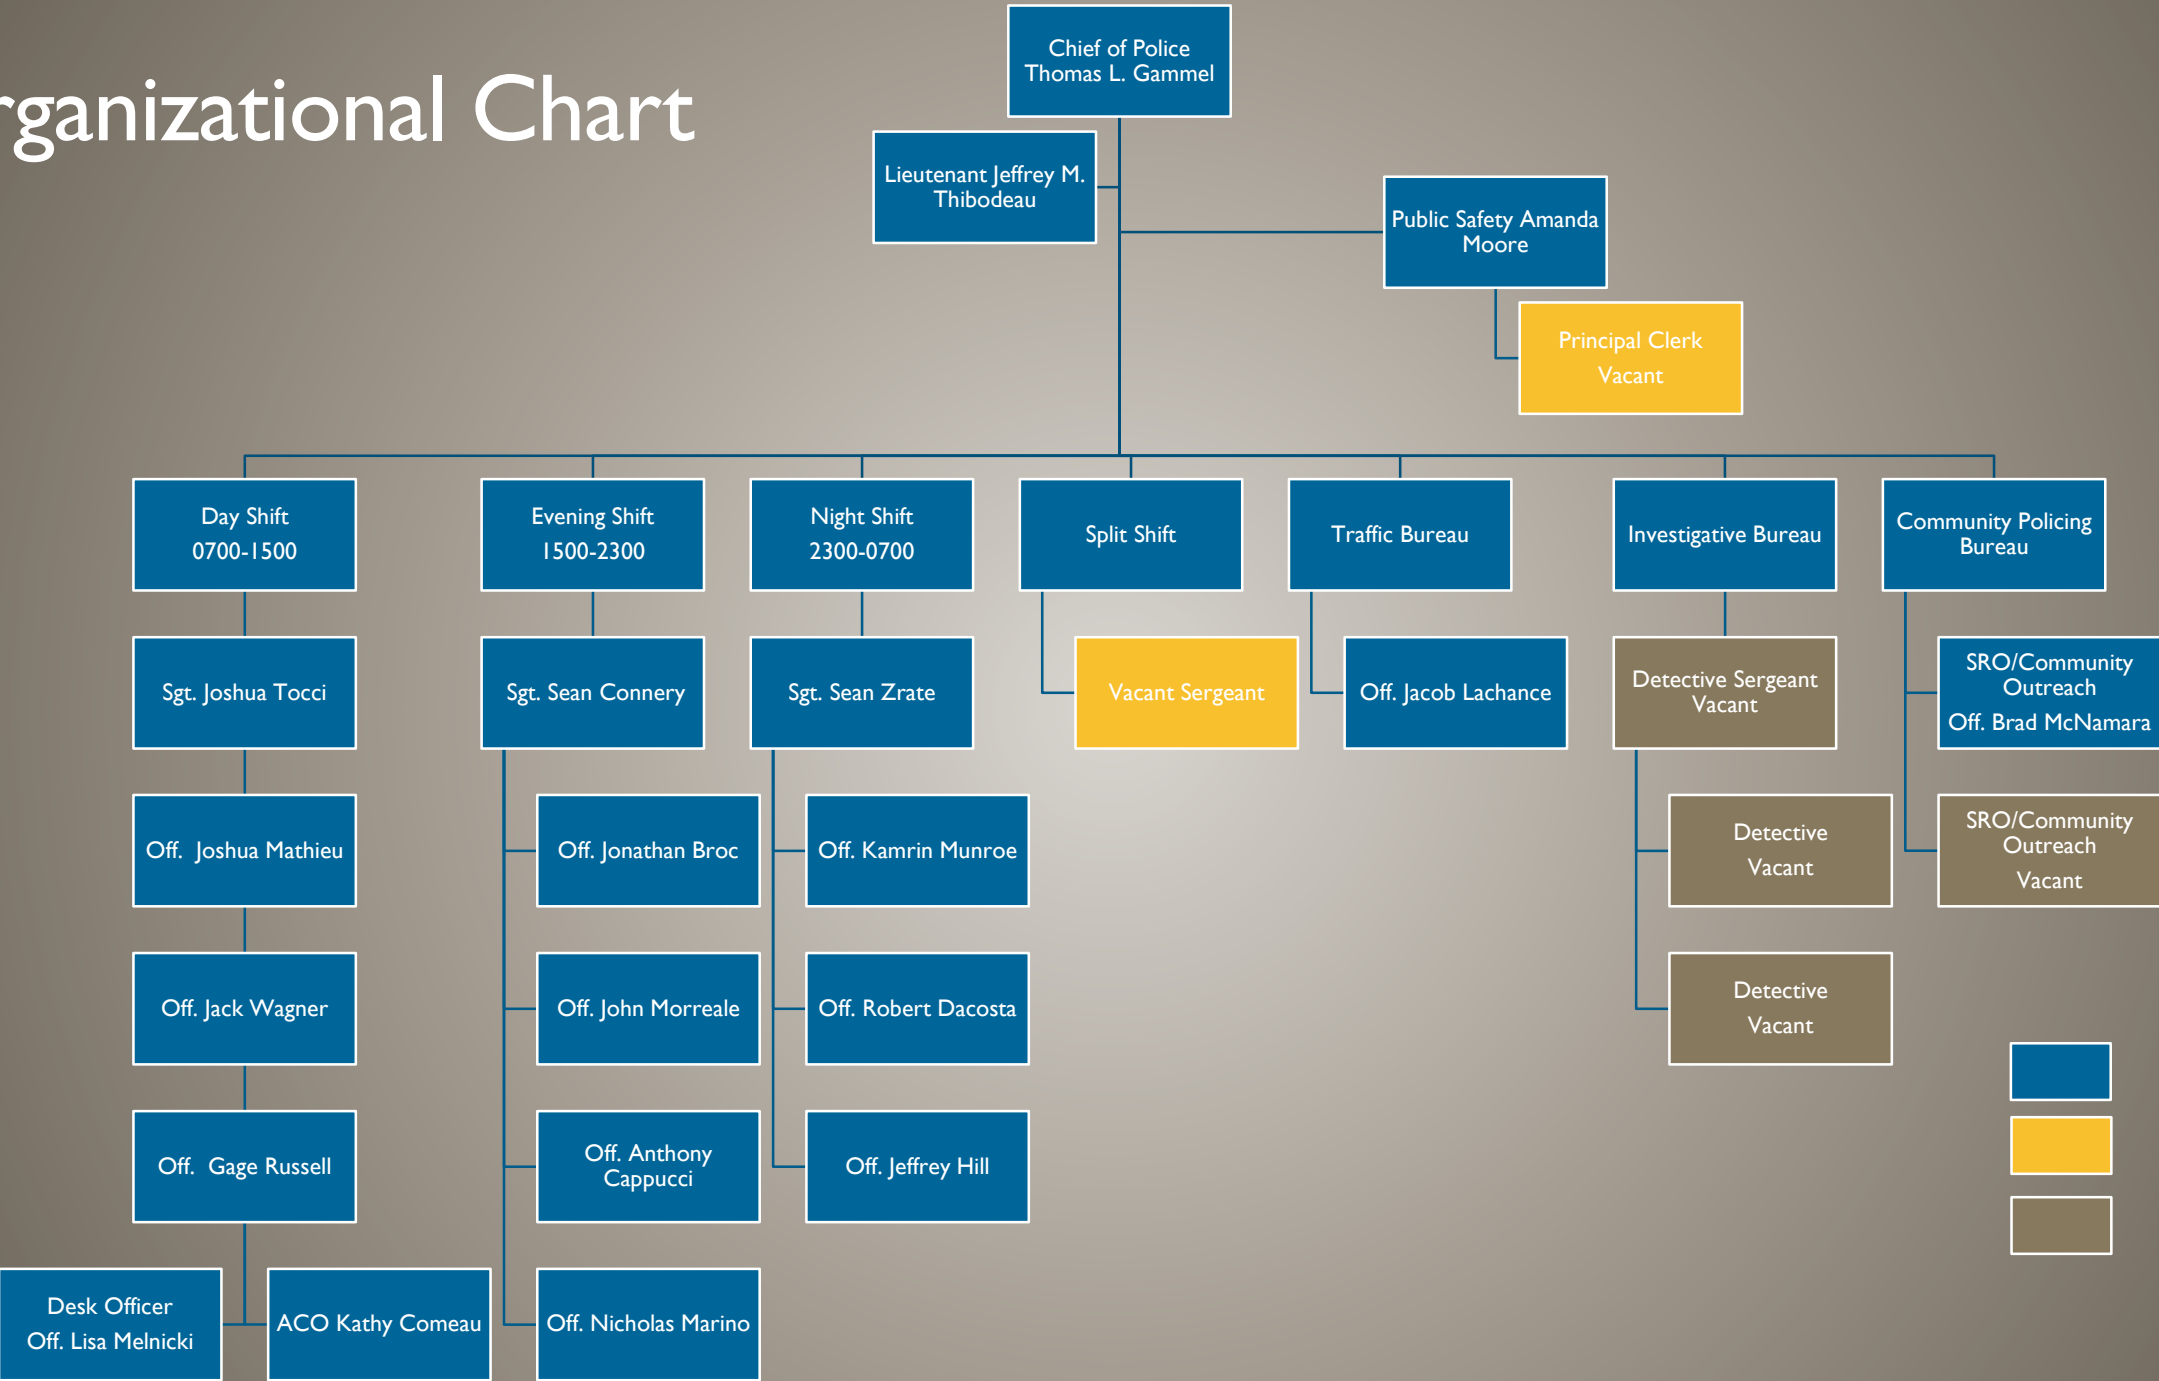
rganizational Chart

Chief of Police
Thomas L. Gammel

Lieutenant Jeffrey M. Thibodeau

Public Safety Amanda Moore

Principal Clerk
Vacant

Day Shift
0700-1500

Evening Shift
1500-2300

Night Shift
2300-0700

Split Shift

Traffic Bureau

Investigative Bureau

Community Policing Bureau

Sgt. Joshua Tocci

Sgt. Sean Connery

Sgt. Sean Zrate

Vacant Sergeant

Off. Jacob Lachance

Detective Sergeant Vacant

SRO/Community Outreach
Off. Brad McNamara

Off. Joshua Mathieu

Off. Jonathan Broc

Off. Kamrin Munroe

Detective
Vacant

SRO/Community Outreach
Vacant

Off. Jack Wagner

Off. John Morreale

Off. Robert Dacosta

Detective
Vacant

Off. Gage Russell

Off. Anthony Cappucci

Off. Jeffrey Hill

Desk Officer
Off. Lisa Melnicki

ACO Kathy Comeau

Off. Nicholas Marino